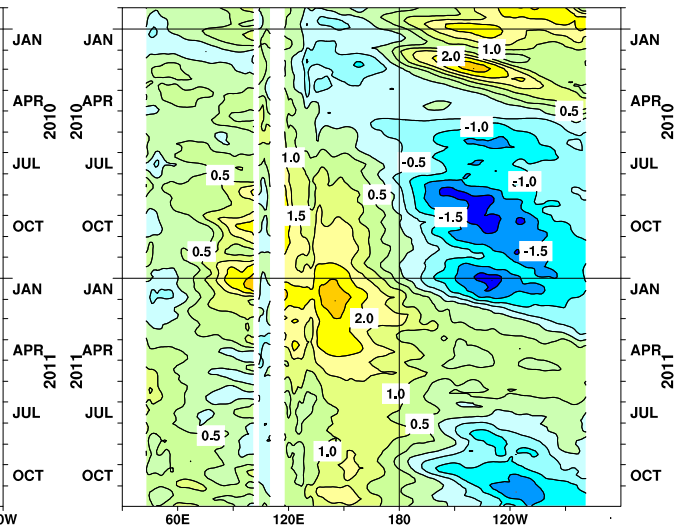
JAN
APR
2010
JUL
OCT
JAN
APR
2011
JUL
OCT

JAN
APR
2010
JUL
OCT
JAN
APR
2011
JUL
OCT

2.0
1.0
0.5
-1.0
-0.5
1.0
0.5
-1.0
1.5
-1.5
0.5
-1.5
2.0
1.0
0.5
0.5
1.0

JAN
APR
2010
JUL
OCT
JAN
APR
2011
JUL
OCT

0W
60E
120E
180
120W